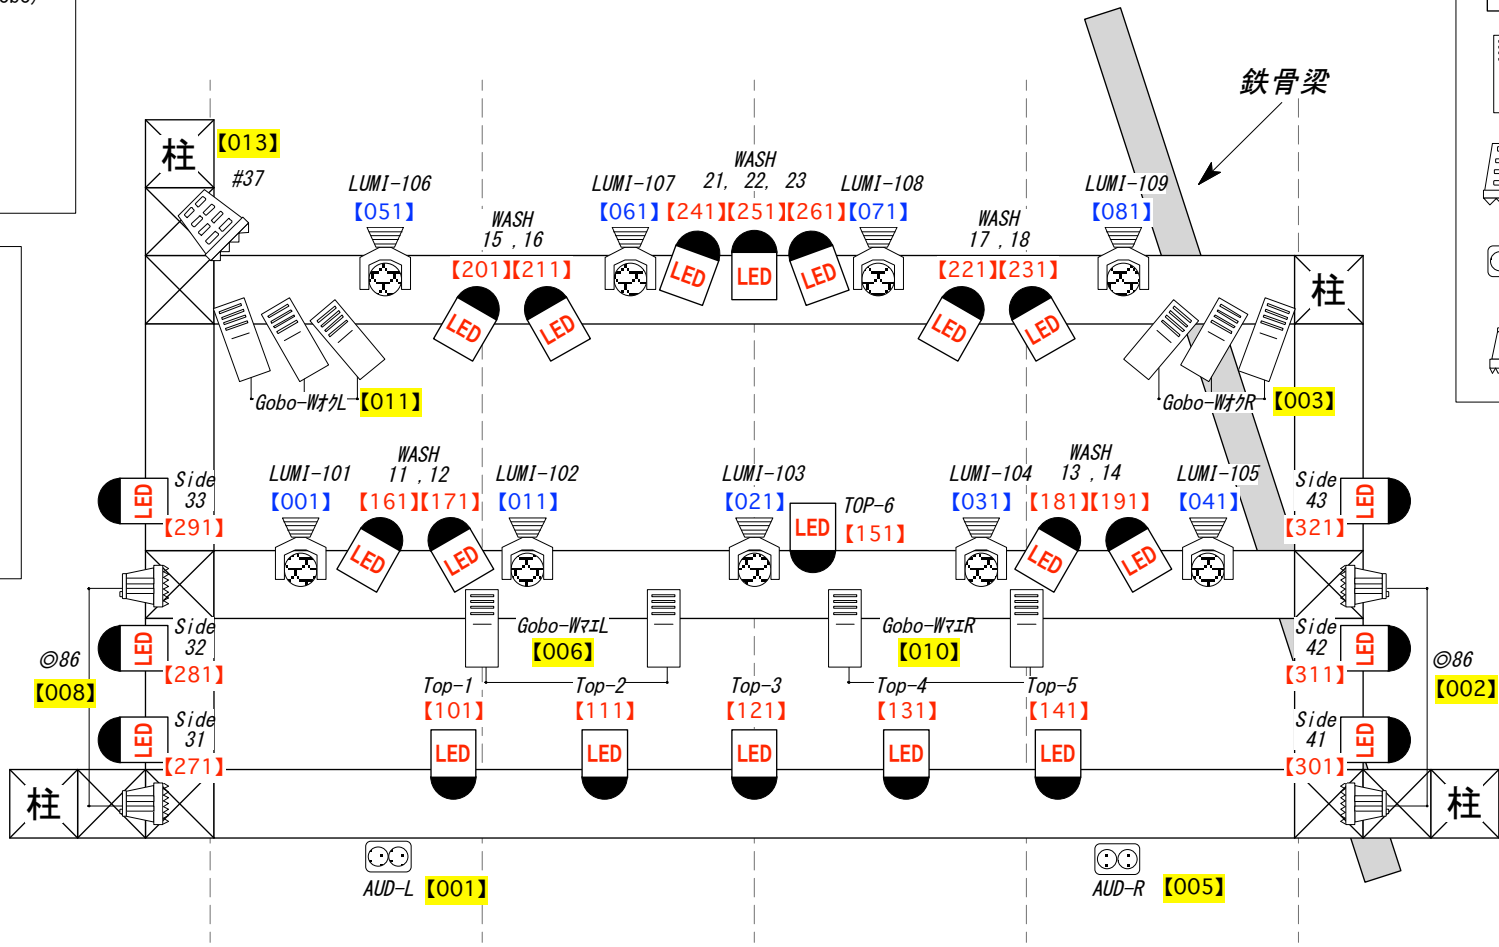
鉄骨梁

柱 【013】
#37

LUMI-106 【051】
WASH 15 , 16 【201】【211】
LED LED

LUMI-107 【061】
WASH 21, 22, 23 【241】【251】【261】
LED LED LED
LUMI-108 【071】

WASH 17 , 18 【221】【231】
LED LED

LUMI-109 【081】

柱

Gobo-Wオクし 【011】
Gobo-WオクR 【003】

Side 33 【291】 LED
LUMI-101 【001】
WASH 11 , 12 【161】【171】
LED LED
LUMI-102 【011】
LUMI-103 【021】
LED TOP-6 【151】
LUMI-104 【031】
WASH 13 , 14 【181】【191】
LED LED
LUMI-105 【041】
Side 43 【321】 LED

Gobo-WマエL 【006】
Gobo-WマエR 【010】

Side 32 【281】 LED
◎86 【008】
Side 42 【311】 LED
◎86 【002】

Top-1 【101】 LED
Top-2 【111】 LED
Top-3 【121】 LED
Top-4 【131】 LED
Top-5 【141】 LED

Side 31 【271】 LED
Side 41 【301】 LED

柱
柱

AUD-L 【001】
AUD-R 【005】